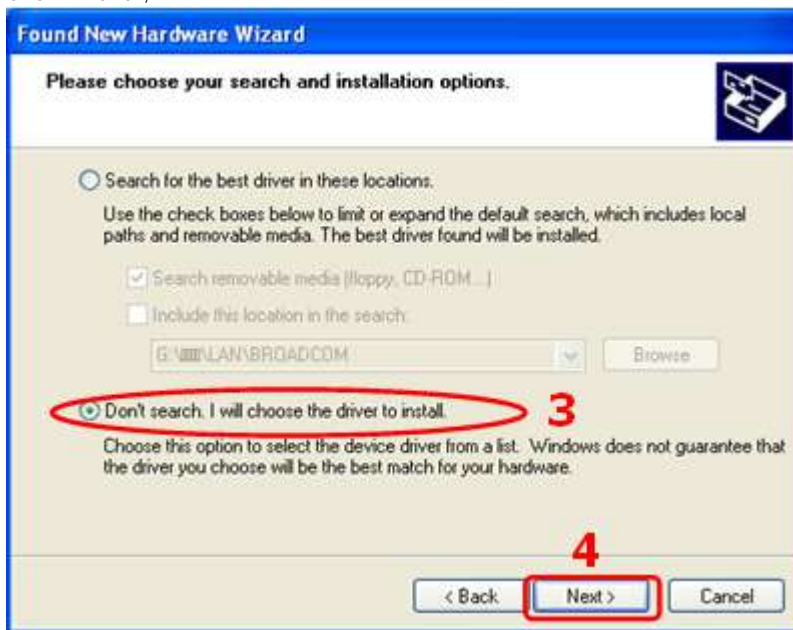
Found New Hardware Wizard

Please choose your search and installation options.

Search for the best driver in these locations.

Use the check boxes below to limit or expand the default search, which includes local paths and removable media. The best driver found will be installed.

Search removable media (floppy, CD-ROM...)

Include this location in the search:

G:\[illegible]\LAN\BROADCOM

Browse

Don't search. I will choose the driver to install.

3

Choose this option to select the device driver from a list. Windows does not guarantee that the driver you choose will be the best match for your hardware.

4

< Back

Next >

Cancel